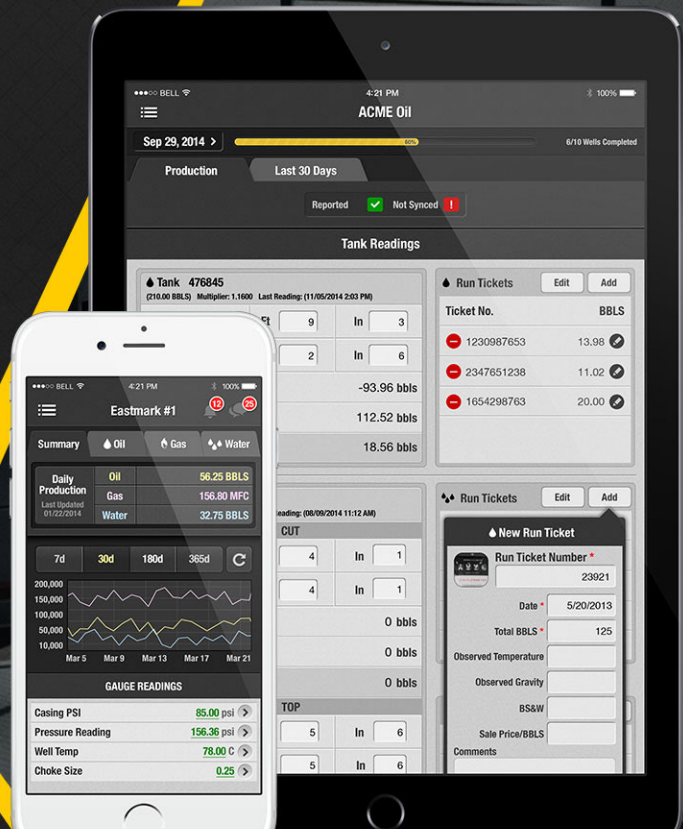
●●●○○ BELL
4:21 PM
100%
ACME Oil
Sep 29, 2014 >
60%
6/10 Wells Completed
Production
Last 30 Days
Reported
Not Synced !
Tank Readings
Tank 476845
(210.00 BBLS) Multiplier: 1.1600 Last Reading: (11/05/2014 2:03 PM)
Ft 9
In 3
2
In 6
-93.96 bbls
112.52 bbls
18.56 bbls
Run Tickets
Edit
Add
Ticket No.
BBLS
1230987653
13.98
2347651238
11.02
1654298763
20.00
eading: (08/09/2014 11:12 AM)
CUT
4
In 1
4
In 1
0 bbls
0 bbls
0 bbls
TOP
5
In 6
5
In 6
Run Tickets
Edit
Add
New Run Ticket
Run Ticket Number *
23921
Date * 5/20/2013
Total BBLS * 125
Observed Temperature
Observed Gravity
BS&W
Sale Price/BBLS
Comments

●●●○○ BELL
4:21 PM
100%
Eastmark #1
12
25
Summary
Oil
Gas
Water
Daily Production
Last Updated 01/22/2014
Oil
56.25 BBLS
Gas
156.80 MFC
Water
32.75 BBLS
7d
30d
180d
365d
200,000
150,000
100,000
50,000
10,000
Mar 5
Mar 9
Mar 13
Mar 17
Mar 21
GAUGE READINGS
Casing PSI
85.00 psi
Pressure Reading
156.36 psi
Well Temp
78.00 C
Choke Size
0.25